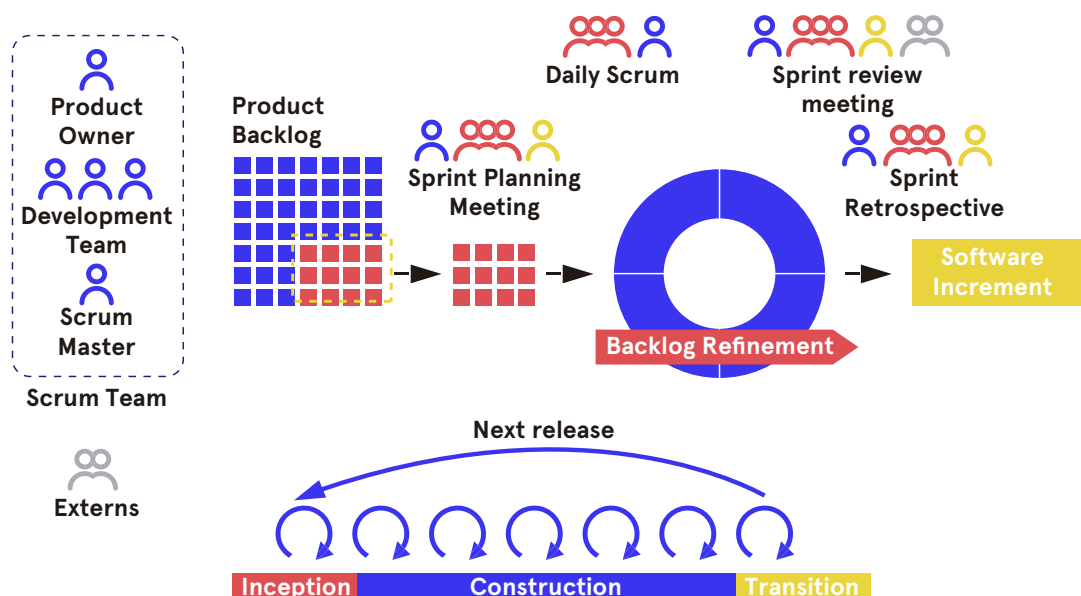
Product Owner

Development Team

Scrum Master

Scrum Team

Externs

Product Backlog

Sprint Planning Meeting

Daily Scrum

Sprint review meeting

Sprint Retrospective

Software Increment

Backlog Refinement

Next release

Inception

Construction

Transition